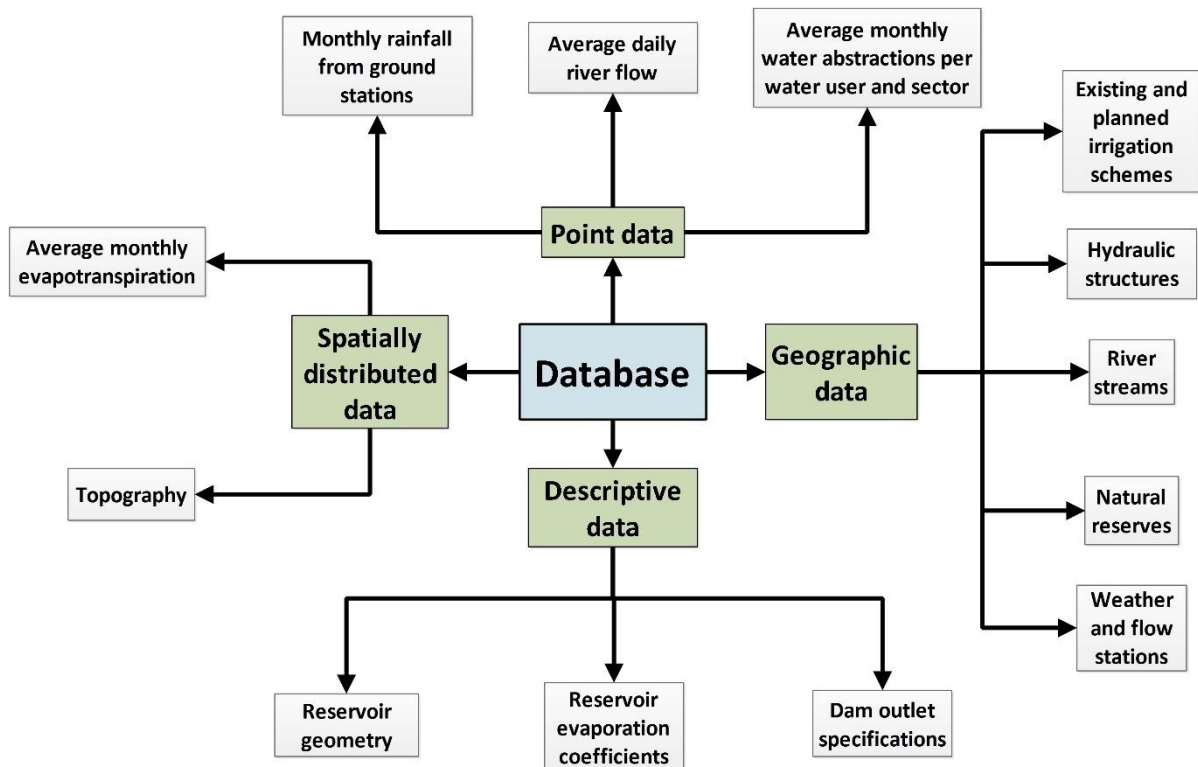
Monthly rainfall from ground stations

Average daily river flow

Average monthly water abstractions per water user and sector

Existing and planned irrigation schemes

Point data

Average monthly evapotranspiration

Hydraulic structures

Spatially distributed data

Database

Geographic data

River streams

Topography

Descriptive data

Natural reserves

Weather and flow stations

Reservoir geometry

Reservoir evaporation coefficients

Dam outlet specifications